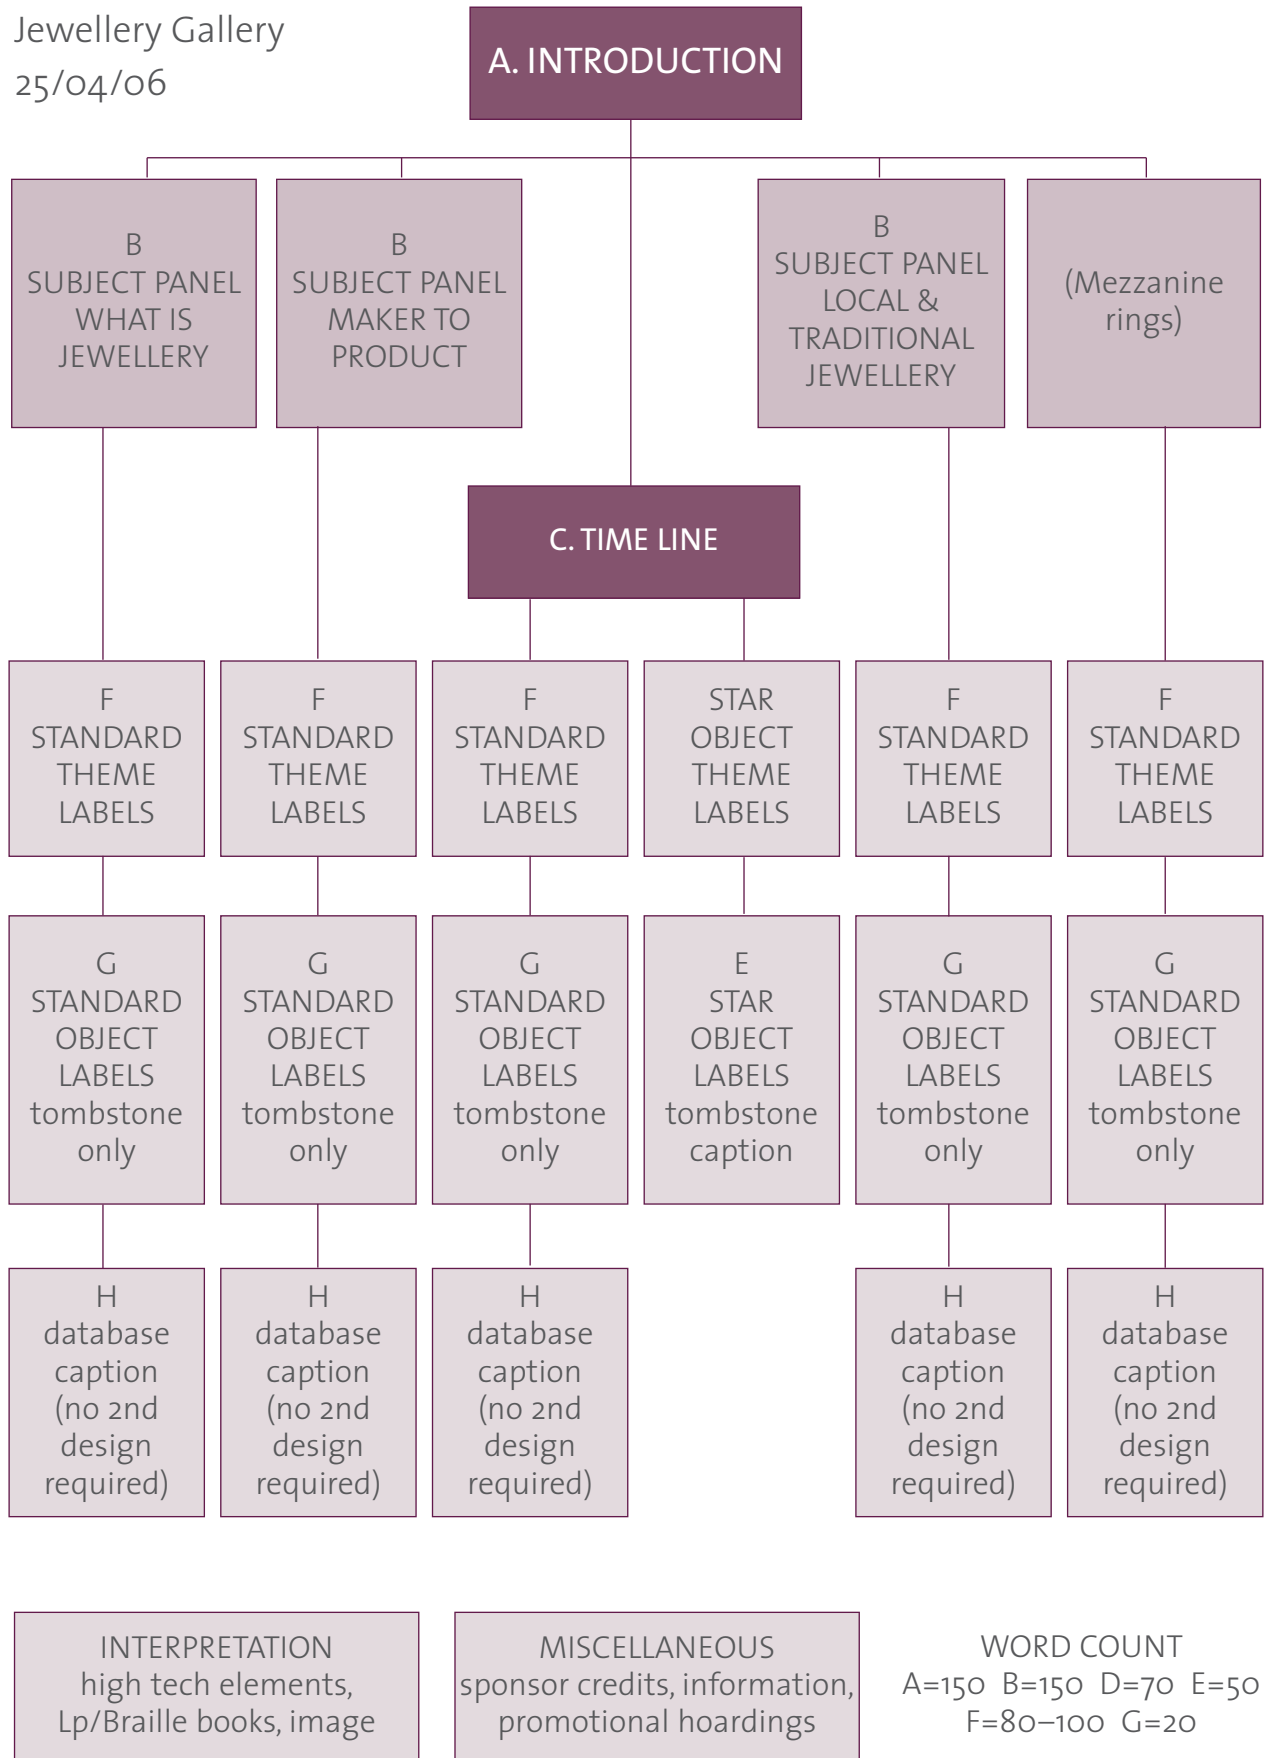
Jewellery Gallery
25/04/06

A. INTRODUCTION

B
SUBJECT PANEL
WHAT IS
JEWELLERY

B
SUBJECT PANEL
MAKER TO
PRODUCT

B
SUBJECT PANEL
LOCAL &
TRADITIONAL
JEWELLERY

(Mezzanine rings)

C. TIME LINE

F
STANDARD
THEME
LABELS

F
STANDARD
THEME
LABELS

F
STANDARD
THEME
LABELS

STAR
OBJECT
THEME
LABELS

F
STANDARD
THEME
LABELS

F
STANDARD
THEME
LABELS

G
STANDARD
OBJECT
LABELS
tombstone
only

G
STANDARD
OBJECT
LABELS
tombstone
only

G
STANDARD
OBJECT
LABELS
tombstone
only

E
STAR
OBJECT
LABELS
tombstone
caption

G
STANDARD
OBJECT
LABELS
tombstone
only

G
STANDARD
OBJECT
LABELS
tombstone
only

H
database
caption
(no 2nd
design
required)

H
database
caption
(no 2nd
design
required)

H
database
caption
(no 2nd
design
required)

H
database
caption
(no 2nd
design
required)

H
database
caption
(no 2nd
design
required)

INTERPRETATION
high tech elements,
Lp/Braille books, image

MISCELLANEOUS
sponsor credits, information,
promotional hoardings

WORD COUNT
A=150 B=150 D=70 E=50
F=80–100 G=20